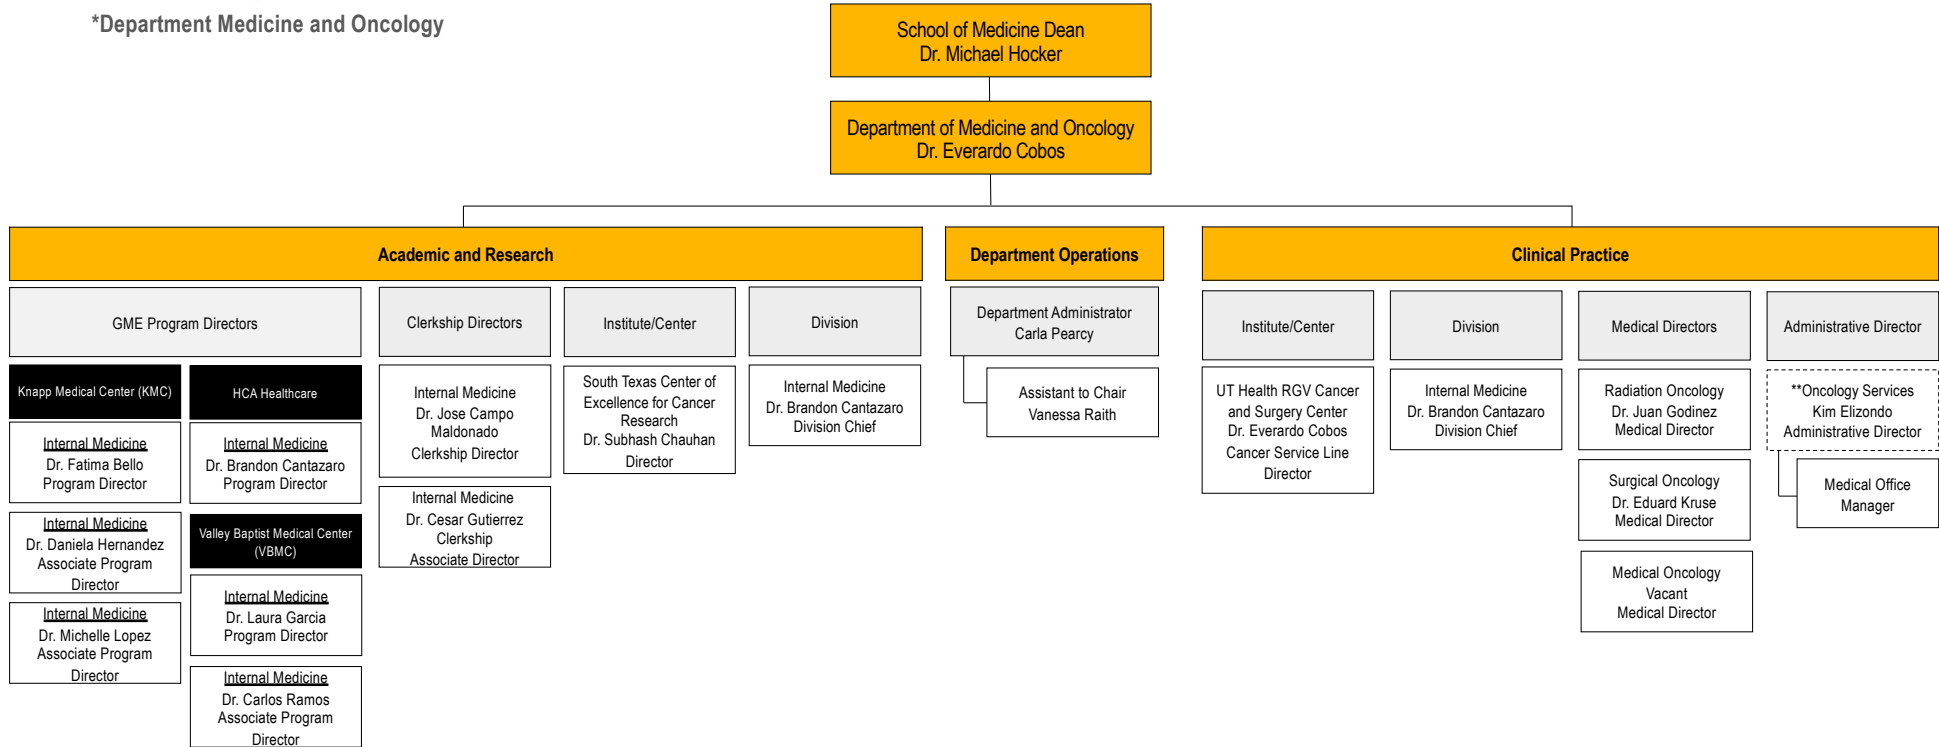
*Department Medicine and Oncology

School of Medicine Dean
Dr. Michael Hocker

Department of Medicine and Oncology
Dr. Everardo Cobos

Academic and Research

GME Program Directors

Knapp Medical Center (KMC)

Internal Medicine
Dr. Fatima Bello
Program Director

Internal Medicine
Dr. Daniela Hernandez
Associate Program Director

Internal Medicine
Dr. Michelle Lopez
Associate Program Director

HCA Healthcare

Internal Medicine
Dr. Brandon Cantazaro
Program Director

Valley Baptist Medical Center (VBMC)

Internal Medicine
Dr. Laura Garcia
Program Director

Internal Medicine
Dr. Carlos Ramos
Associate Program Director

Clerkship Directors

Internal Medicine
Dr. Jose Campo Maldonado
Clerkship Director

Internal Medicine
Dr. Cesar Gutierrez
Clerkship
Associate Director

Institute/Center

South Texas Center of Excellence for Cancer Research
Dr. Subhash Chauhan
Director

Division

Internal Medicine
Dr. Brandon Cantazaro
Division Chief

Department Operations

Department Administrator
Carla Pearcy

Assistant to Chair
Vanessa Raith

Clinical Practice

Institute/Center

UT Health RGV Cancer and Surgery Center
Dr. Everardo Cobos
Cancer Service Line Director

Division

Internal Medicine
Dr. Brandon Cantazaro
Division Chief

Medical Directors

Radiation Oncology
Dr. Juan Godinez
Medical Director

Surgical Oncology
Dr. Eduard Kruse
Medical Director

Medical Oncology
Vacant
Medical Director

Administrative Director

**Oncology Services
Kim Elizondo
Administrative Director

Medical Office Manager